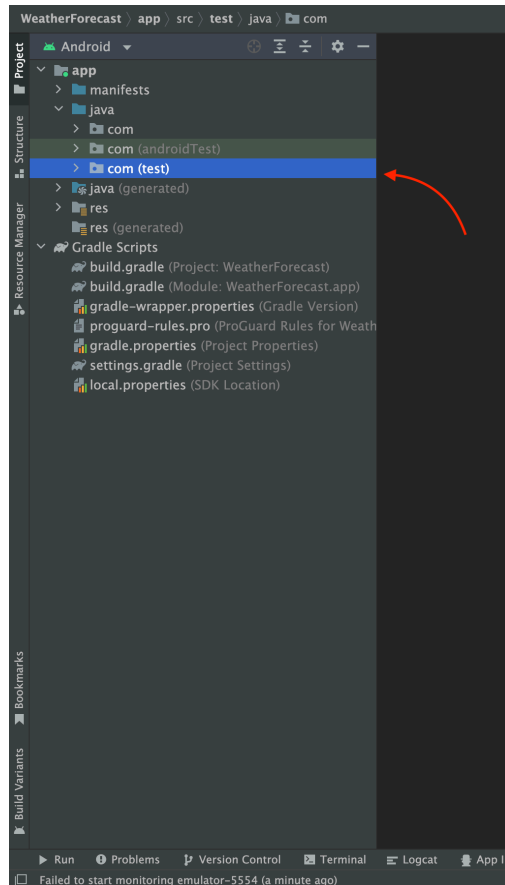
WeatherForecast 〉 app 〉 src 〉 test 〉 java 〉 com

Project
Structure
Resource Manager
Bookmarks
Build Variants

Android

app
manifests
java
com
com (androidTest)
com (test)
java (generated)
res
res (generated)
Gradle Scripts
build.gradle (Project: WeatherForecast)
build.gradle (Module: WeatherForecast.app)
gradle-wrapper.properties (Gradle Version)
proguard-rules.pro (ProGuard Rules for Weath
gradle.properties (Project Properties)
settings.gradle (Project Settings)
local.properties (SDK Location)

Run
Problems
Version Control
Terminal
Logcat
App I

Failed to start monitoring emulator-5554 (a minute ago)